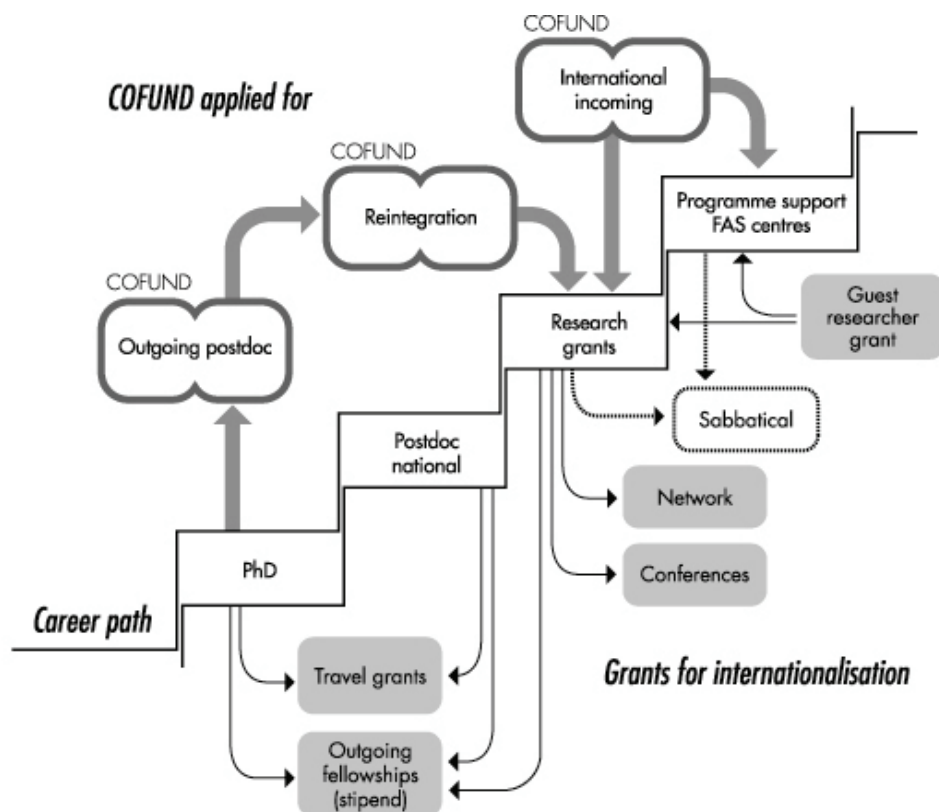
COFUND

International incoming

COFUND applied for

COFUND

Reintegration

Programme support FAS centres

COFUND

Outgoing postdoc

Guest researcher grant

Research grants

Sabbatical

Postdoc national

Network

PhD

Conferences

Career path

Travel grants

Grants for internationalisation

Outgoing fellowships (stipend)